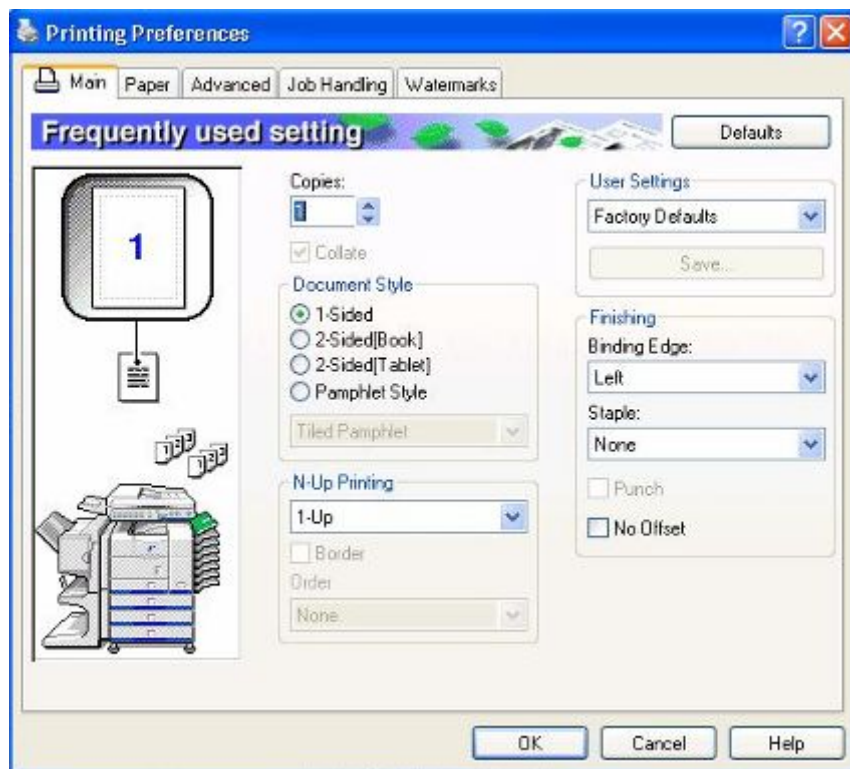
Printing Preferences

Main | Paper | Advanced | Job Handling | Watermarks

Frequently used setting

Defaults

1

Copies:
1

Collate

Document Style
1-Sided
2-Sided[Book]
2-Sided[Tablet]
Pamphlet Style

Tiled Pamphlet

N-Up Printing
1-Up
Border
Order
None

User Settings
Factory Defaults
Save...

Finishing
Binding Edge:
Left
Staple:
None
Punch
No Offset

OK | Cancel | Help